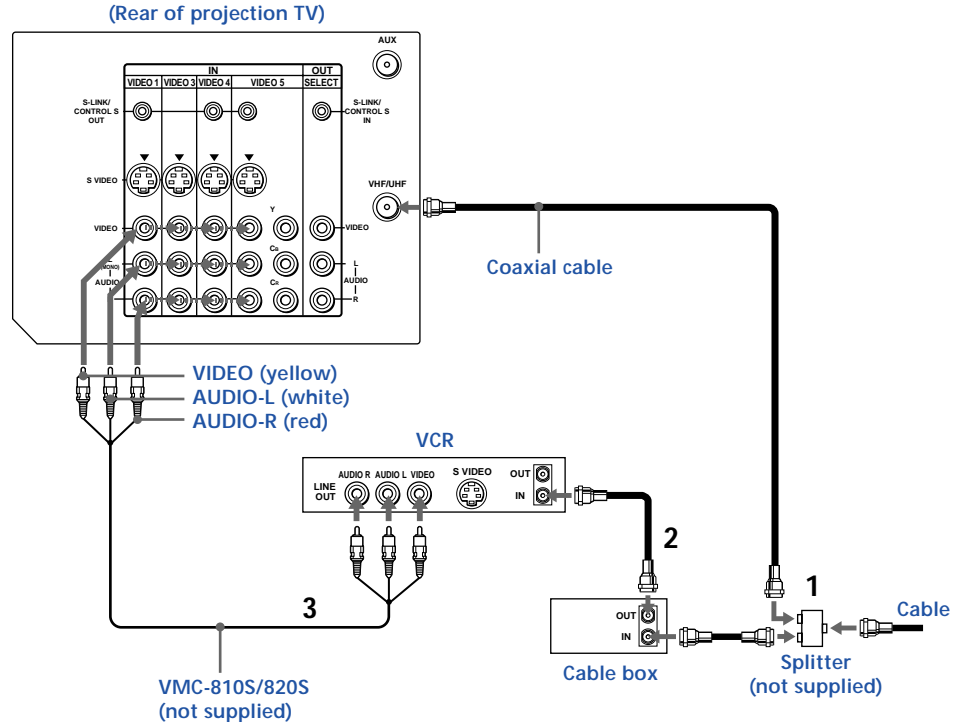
(Rear of projection TV)

AUX

IN

OUT

VIDEO 1

VIDEO 3

VIDEO 4

VIDEO 5

SELECT

S-LINK/ CONTROL S OUT

S-LINK/ CONTROL S IN

S VIDEO

VHF/UHF

Y

VIDEO

VIDEO

$C_B$

(MONO)

L

AUDIO

AUDIO

$C_R$

R

Coaxial cable

VIDEO (yellow)

AUDIO-L (white)

AUDIO-R (red)

VCR

LINE OUT

AUDIO R

AUDIO L

VIDEO

S VIDEO

OUT

IN

2

1

3

OUT

IN

Cable

Cable box

Splitter (not supplied)

VMC-810S/820S (not supplied)